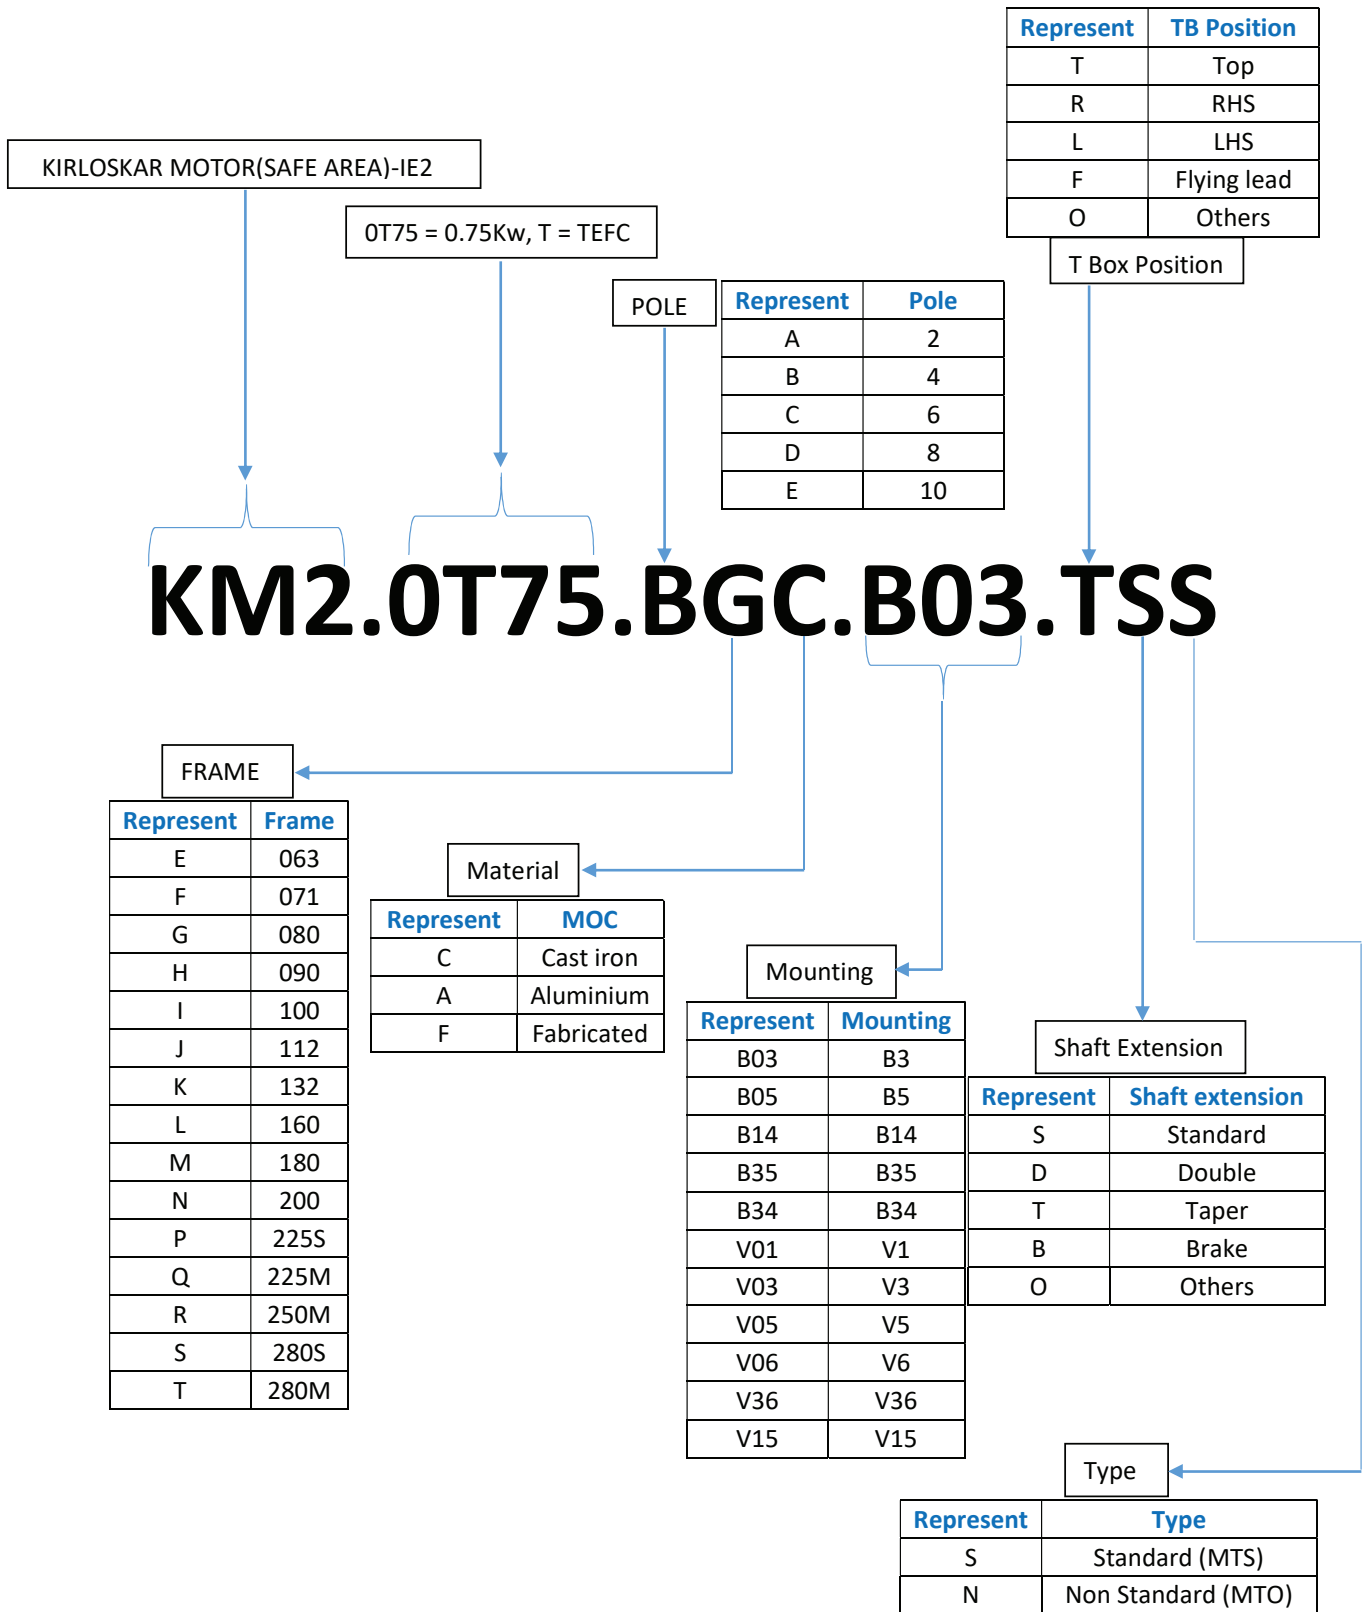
| Represent | TB Position |
|---|---|
| T | Top |
| R | RHS |
| L | LHS |
| F | Flying lead |
| O | Others |

T Box Position

KIRLOSKAR MOTOR(SAFE AREA)-IE2

0T75 = 0.75Kw, T = TEFC

POLE

| Represent | Pole |
|---|---|
| A | 2 |
| B | 4 |
| C | 6 |
| D | 8 |
| E | 10 |

KM2.0T75.BGC.B03.TSS

FRAME

| Represent | Frame |
|---|---|
| E | 063 |
| F | 071 |
| G | 080 |
| H | 090 |
| I | 100 |
| J | 112 |
| K | 132 |
| L | 160 |
| M | 180 |
| N | 200 |
| P | 225S |
| Q | 225M |
| R | 250M |
| S | 280S |
| T | 280M |

Material

| Represent | MOC |
|---|---|
| C | Cast iron |
| A | Aluminium |
| F | Fabricated |

Mounting

| Represent | Mounting |
|---|---|
| B03 | B3 |
| B05 | B5 |
| B14 | B14 |
| B35 | B35 |
| B34 | B34 |
| V01 | V1 |
| V03 | V3 |
| V05 | V5 |
| V06 | V6 |
| V36 | V36 |
| V15 | V15 |

Shaft Extension

| Represent | Shaft extension |
|---|---|
| S | Standard |
| D | Double |
| T | Taper |
| B | Brake |
| O | Others |

Type

| Represent | Type |
|---|---|
| S | Standard (MTS) |
| N | Non Standard (MTO) |